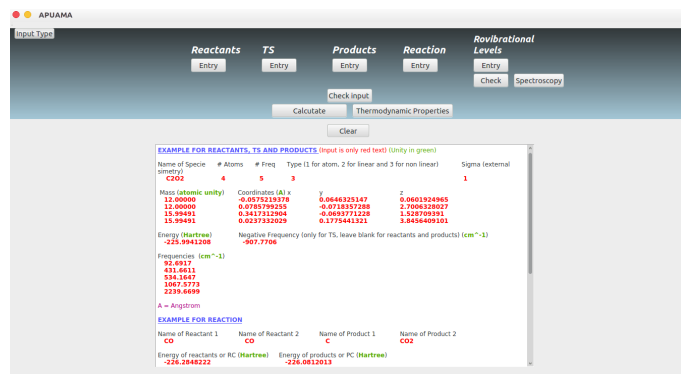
APUAMA

Input Type

Reactants
Entry

TS
Entry

Products
Entry

Reaction
Entry

Rovibrational Levels
Entry
Check
Spectroscopy

Check Input
Calculate
Thermodynamic Properties

Clear

EXAMPLE FOR REACTANTS, TS AND PRODUCTS (Input is only red text) (Unity in green)

Name of Specie # Atoms # Freq Type (1 for atom, 2 for linear and 3 for non linear) Sigma (external simetry)
CO2 4 5 3 1

Mass (atomic unity) Coordinates (A) x y z
12.00000 -0.0575219378 0.0646325147 0.0601924965
12.00000 0.0785799255 -0.0718357288 2.7006328027
15.99491 0.3417312904 -0.0693771228 1.528709391
15.99491 0.0237332029 0.1775441321 3.8456409101

Energy (Hartree) Negative Frequency (only for TS, leave blank for reactants and products) (cm^-1)
-225.9941208 -907.7706

Frequencies (cm^-1)
92.6917
431.6611
534.1647
1067.5773
2239.6699

A = Angstrom

EXAMPLE FOR REACTION

Name of Reactant 1 Name of Reactant 2 Name of Product 1 Name of Product 2
CO CO C CO2

Energy of reactants or RC (Hartree) Energy of products or PC (Hartree)
-226.2848222 -226.0812013